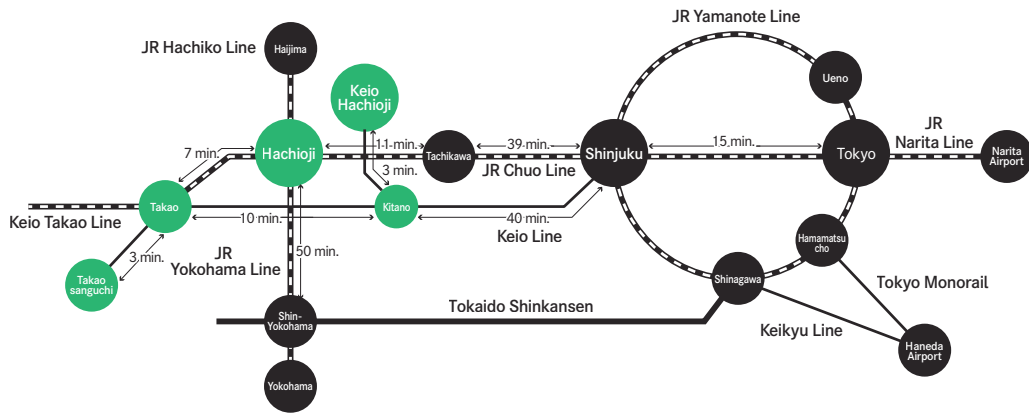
JR Yamanote Line

JR Hachiko Line

Haijima

Keio Hachioji

Ueno

7 min.

Hachioji

11 min.

Tachikawa

39 min.

Shinjuku

15 min.

Tokyo

JR Narita Line

Narita Airport

3 min.

JR Chuo Line

Takao

Kitano

Keio Takao Line

10 min.

40 min.

Keio Line

Hamamatsucho

JR Yokohama Line

50 min.

3 min.

Takao sanguchi

Shinagawa

Tokyo Monorail

Tokaido Shinkansen

Shin-Yokohama

Keikyu Line

Haneda Airport

Yokohama